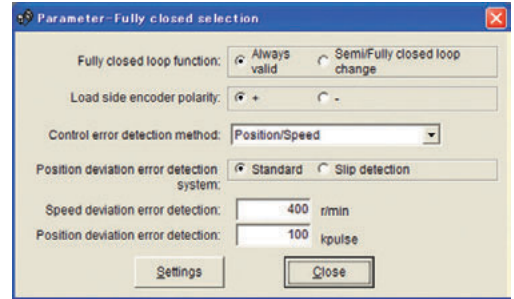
Parameter-Fully closed selection

Fully closed loop function: Always valid Semi/Fully closed loop change

Load side encoder polarity: + -

Control error detection method: Position/Speed

Position deviation error detection system: Standard Slip detection

Speed deviation error detection: 400 r/min

Position deviation error detection: 100 kpulse

Settings Close